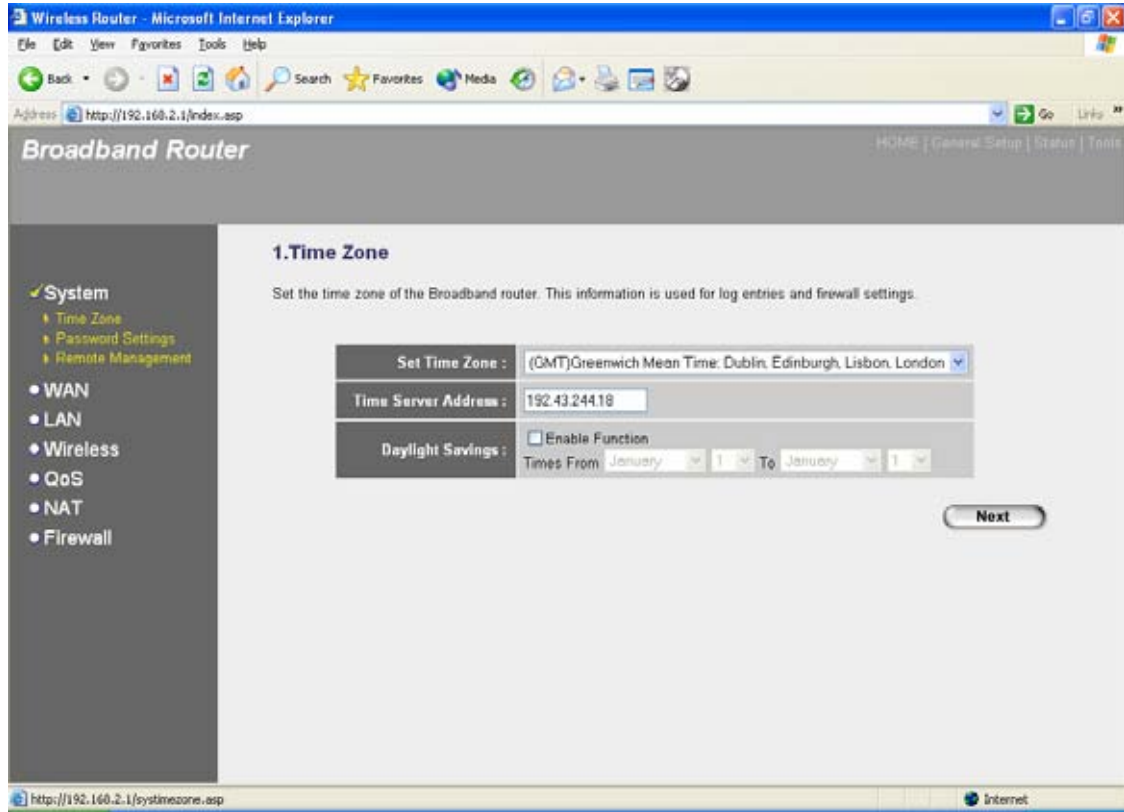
Wireless Router - Microsoft Internet Explorer

File Edit View Favorites Tools Help

Back Search Favorites Media

Address http://192.168.2.1/index.asp Go Links

Broadband Router

HOME | General Setup | Status | Tools

✓System
• Time Zone
• Password Settings
• Remote Management
• WAN
• LAN
• Wireless
• QoS
• NAT
• Firewall

1.Time Zone

Set the time zone of the Broadband router. This information is used for log entries and firewall settings.

| Set Time Zone : | (GMT)Greenwich Mean Time: Dublin, Edinburgh, Lisbon, London |
|---|---|
| Time Server Address : | 192.43.244.18 |
| Daylight Savings : | Enable Function<br>Times From January 1 To January 1 |

Next

http://192.168.2.1/systimezone.asp

Internet